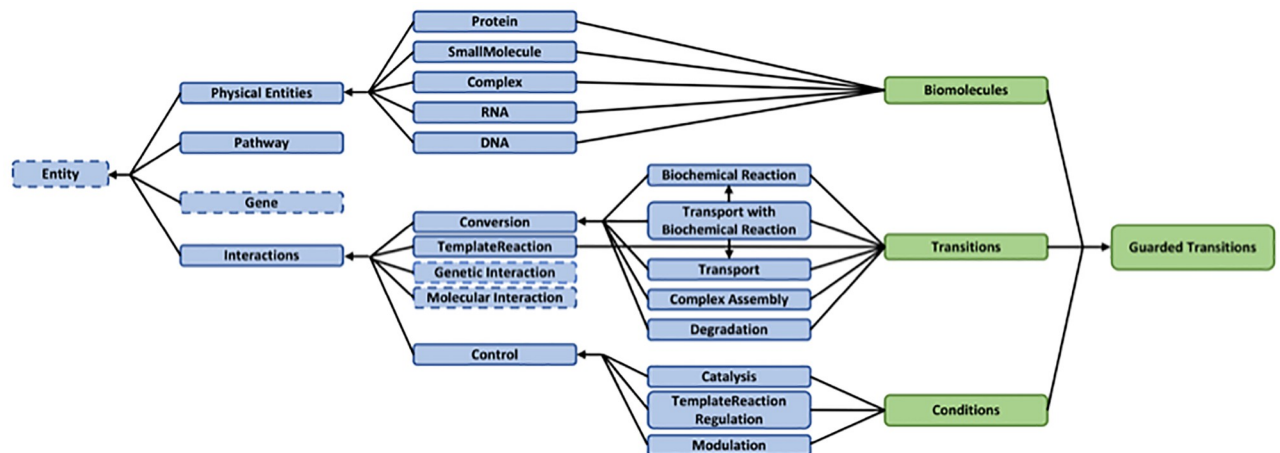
Entity

Physical Entities

Pathway

Gene

Interactions

Protein

SmallMolecule

Complex

RNA

DNA

Conversion

TemplateReaction

Genetic Interaction

Molecular Interaction

Control

Biochemical Reaction

Transport with Biochemical Reaction

Transport

Complex Assembly

Degradation

Catalysis

TemplateReaction Regulation

Modulation

Biomolecules

Transitions

Conditions

Guarded Transitions